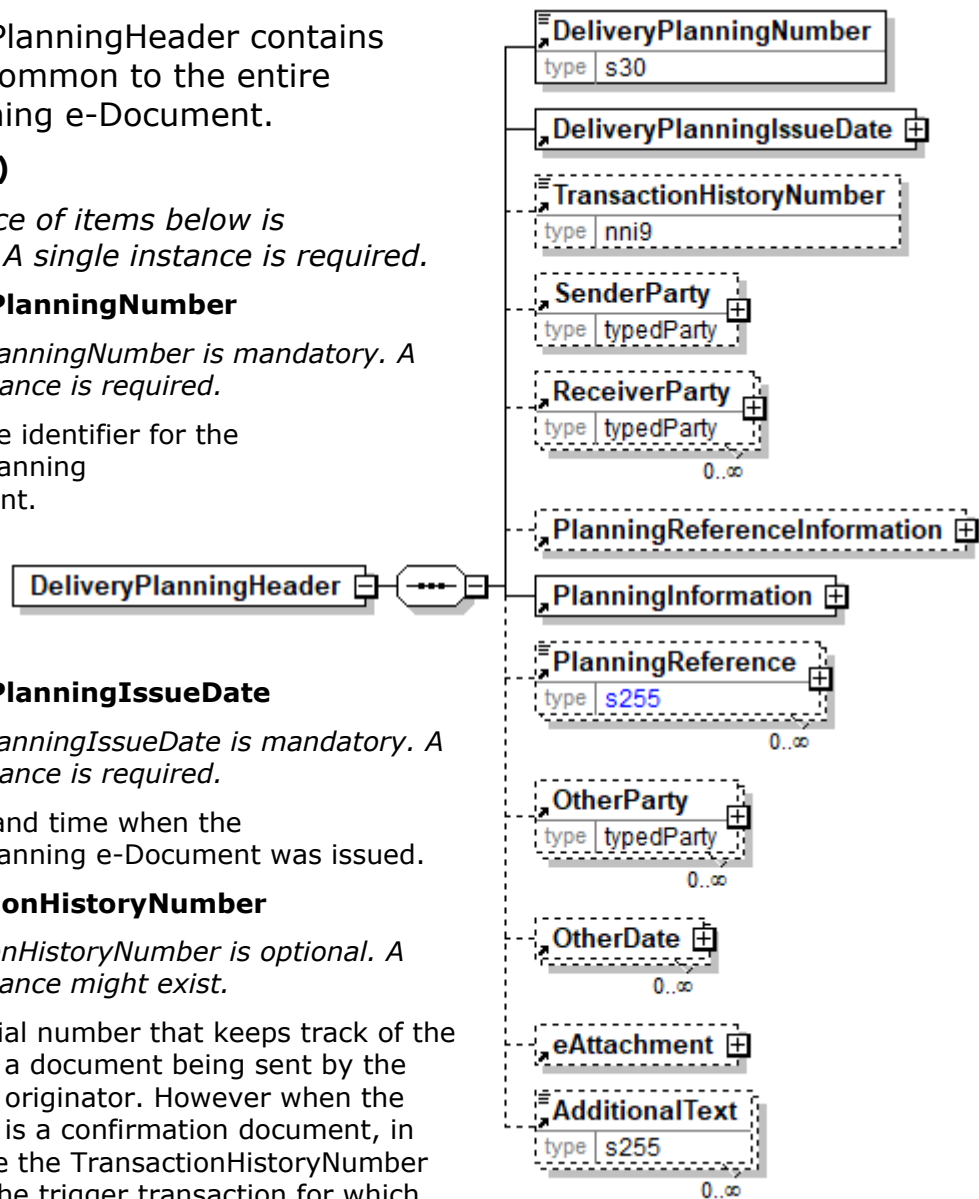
PlanningHeader contains ommon to the entire ning e-Document.

)

ce of items below is A single instance is required.

PlanningNumber

anningNumber is mandatory. A ance is required.

e identifier for the anning nt.

PlanningIssueDate

anningIssueDate is mandatory. A ance is required.

and time when the anning e-Document was issued.

onHistoryNumber

nHistoryNumber is optional. A ance might exist.

ial number that keeps track of the a document being sent by the originator. However when the is a confirmation document, in e the TransactionHistoryNumber he trigger transaction for which

DeliveryPlanningHeader

DeliveryPlanningNumber
type s30

DeliveryPlanningIssueDate

TransactionHistoryNumber
type nni9

SenderParty
type typedParty

ReceiverParty
type typedParty
0..∞

PlanningReferenceInformation

PlanningInformation

PlanningReference
type s255
0..∞

OtherParty
type typedParty
0..∞

OtherDate
0..∞

eAttachment

AdditionalText
type s255
0..∞